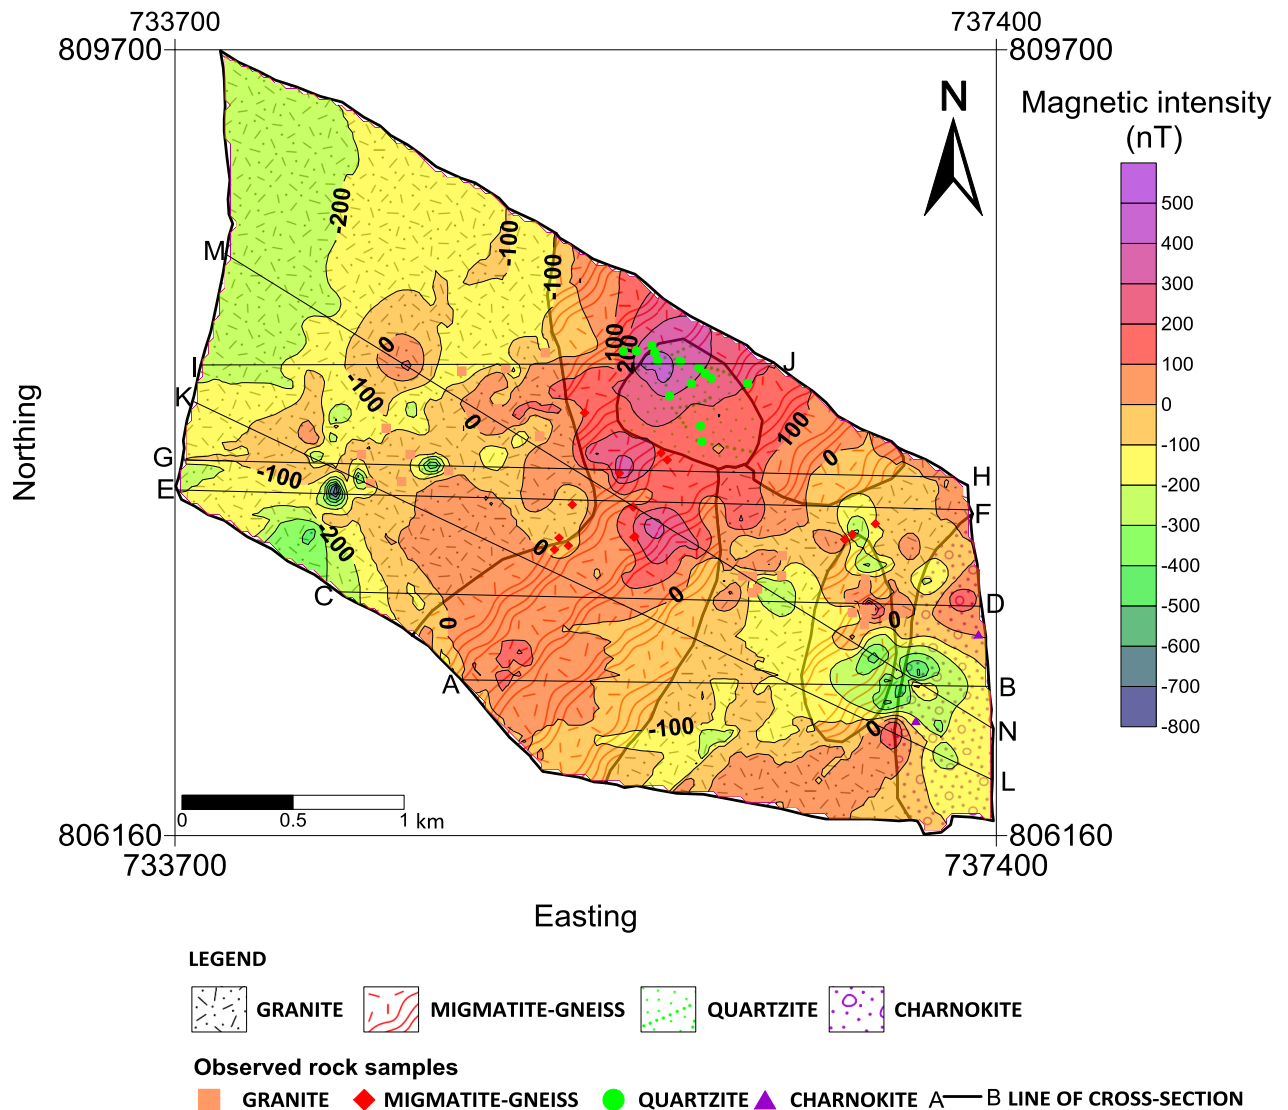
733700
737400
809700
809700
N
Magnetic intensity (nT)
500
400
300
200
100
0
-100
-200
-300
-400
-500
-600
-700
-800
Northing
M
I
K
G
E
C
A
J
H
F
D
B
N
L
-200
-100
-100
0
-100
0
-100
-200
100
200
100
0
0
0
0
0
0
-100
0
0
0.5
1 km
806160
806160
733700
737400
Easting
LEGEND
GRANITE
MIGMATITE-GNEISS
QUARTZITE
CHARNOKITE
Observed rock samples
GRANITE
MIGMATITE-GNEISS
QUARTZITE
CHARNOKITE
A
B
LINE OF CROSS-SECTION